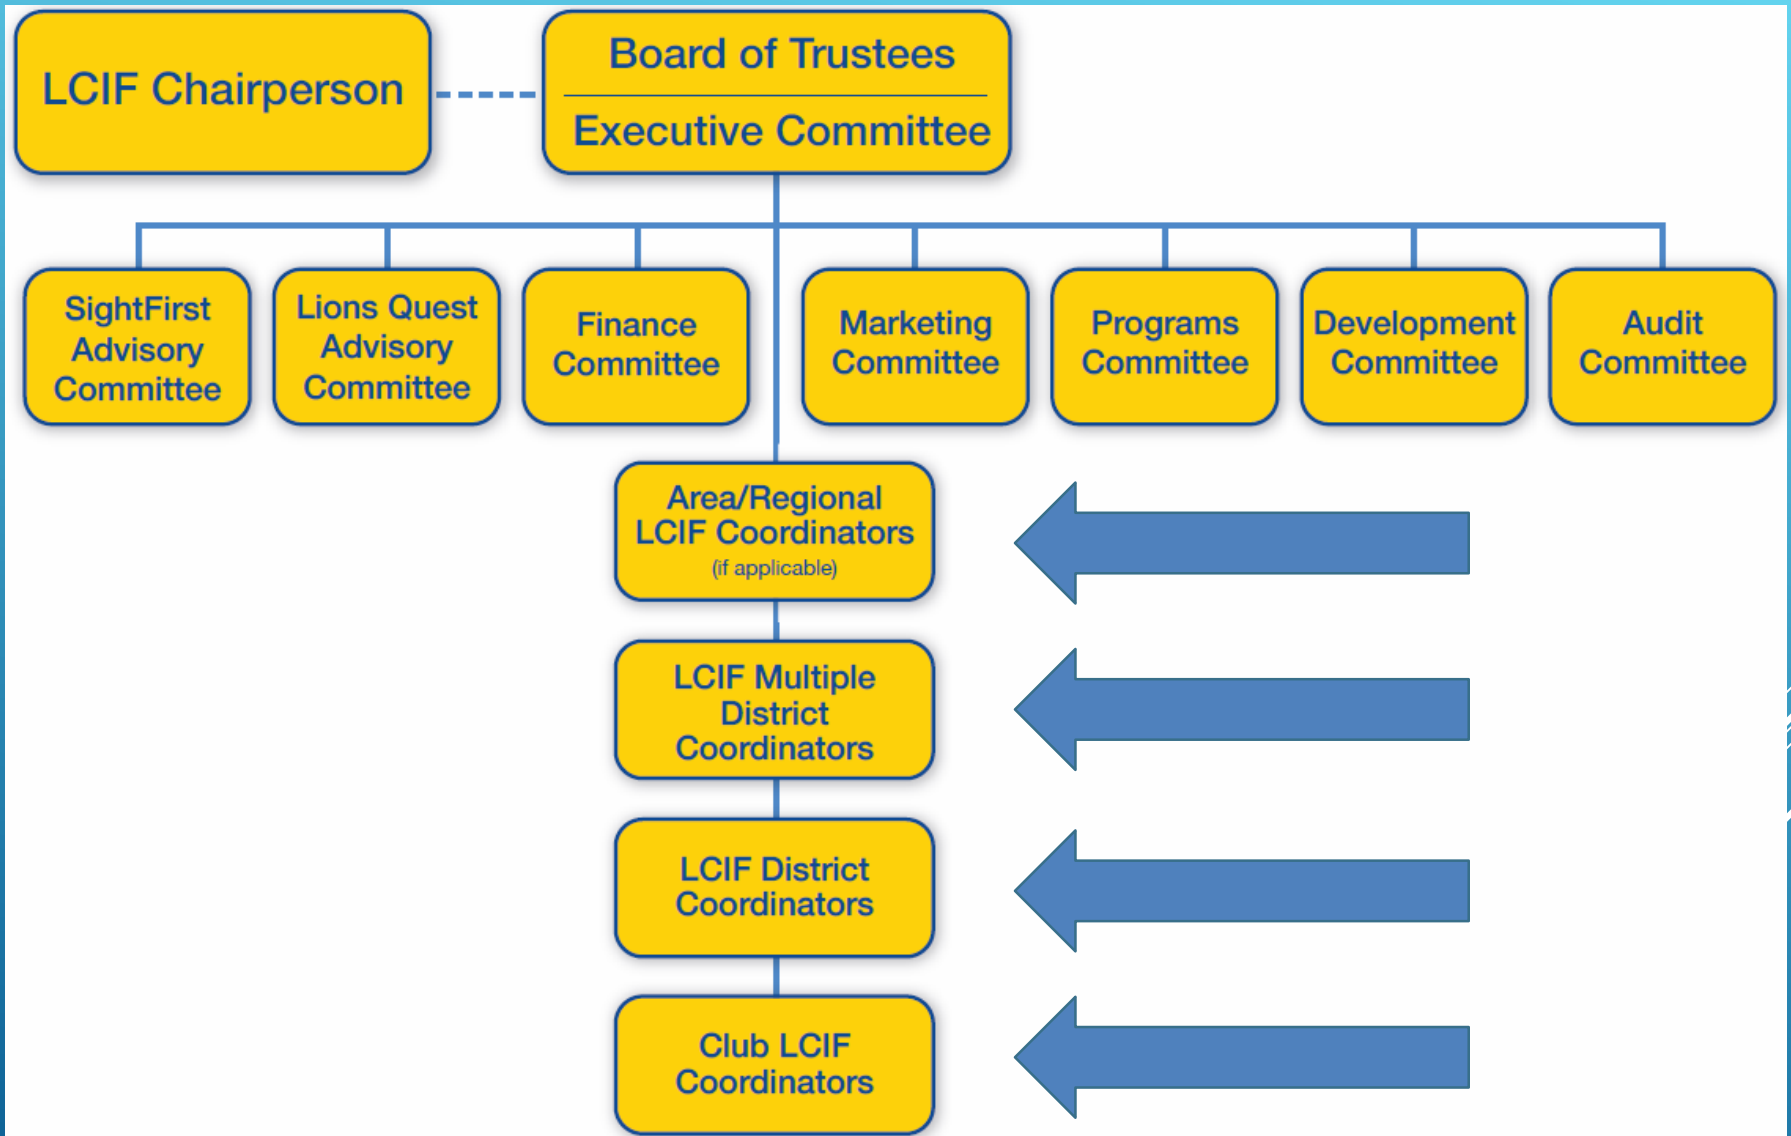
LCIF Chairperson

Board of Trustees

Executive Committee

SightFirst Advisory Committee

Lions Quest Advisory Committee

Finance Committee

Marketing Committee

Programs Committee

Development Committee

Audit Committee

Area/Regional LCIF Coordinators (if applicable)

LCIF Multiple District Coordinators

LCIF District Coordinators

Club LCIF Coordinators